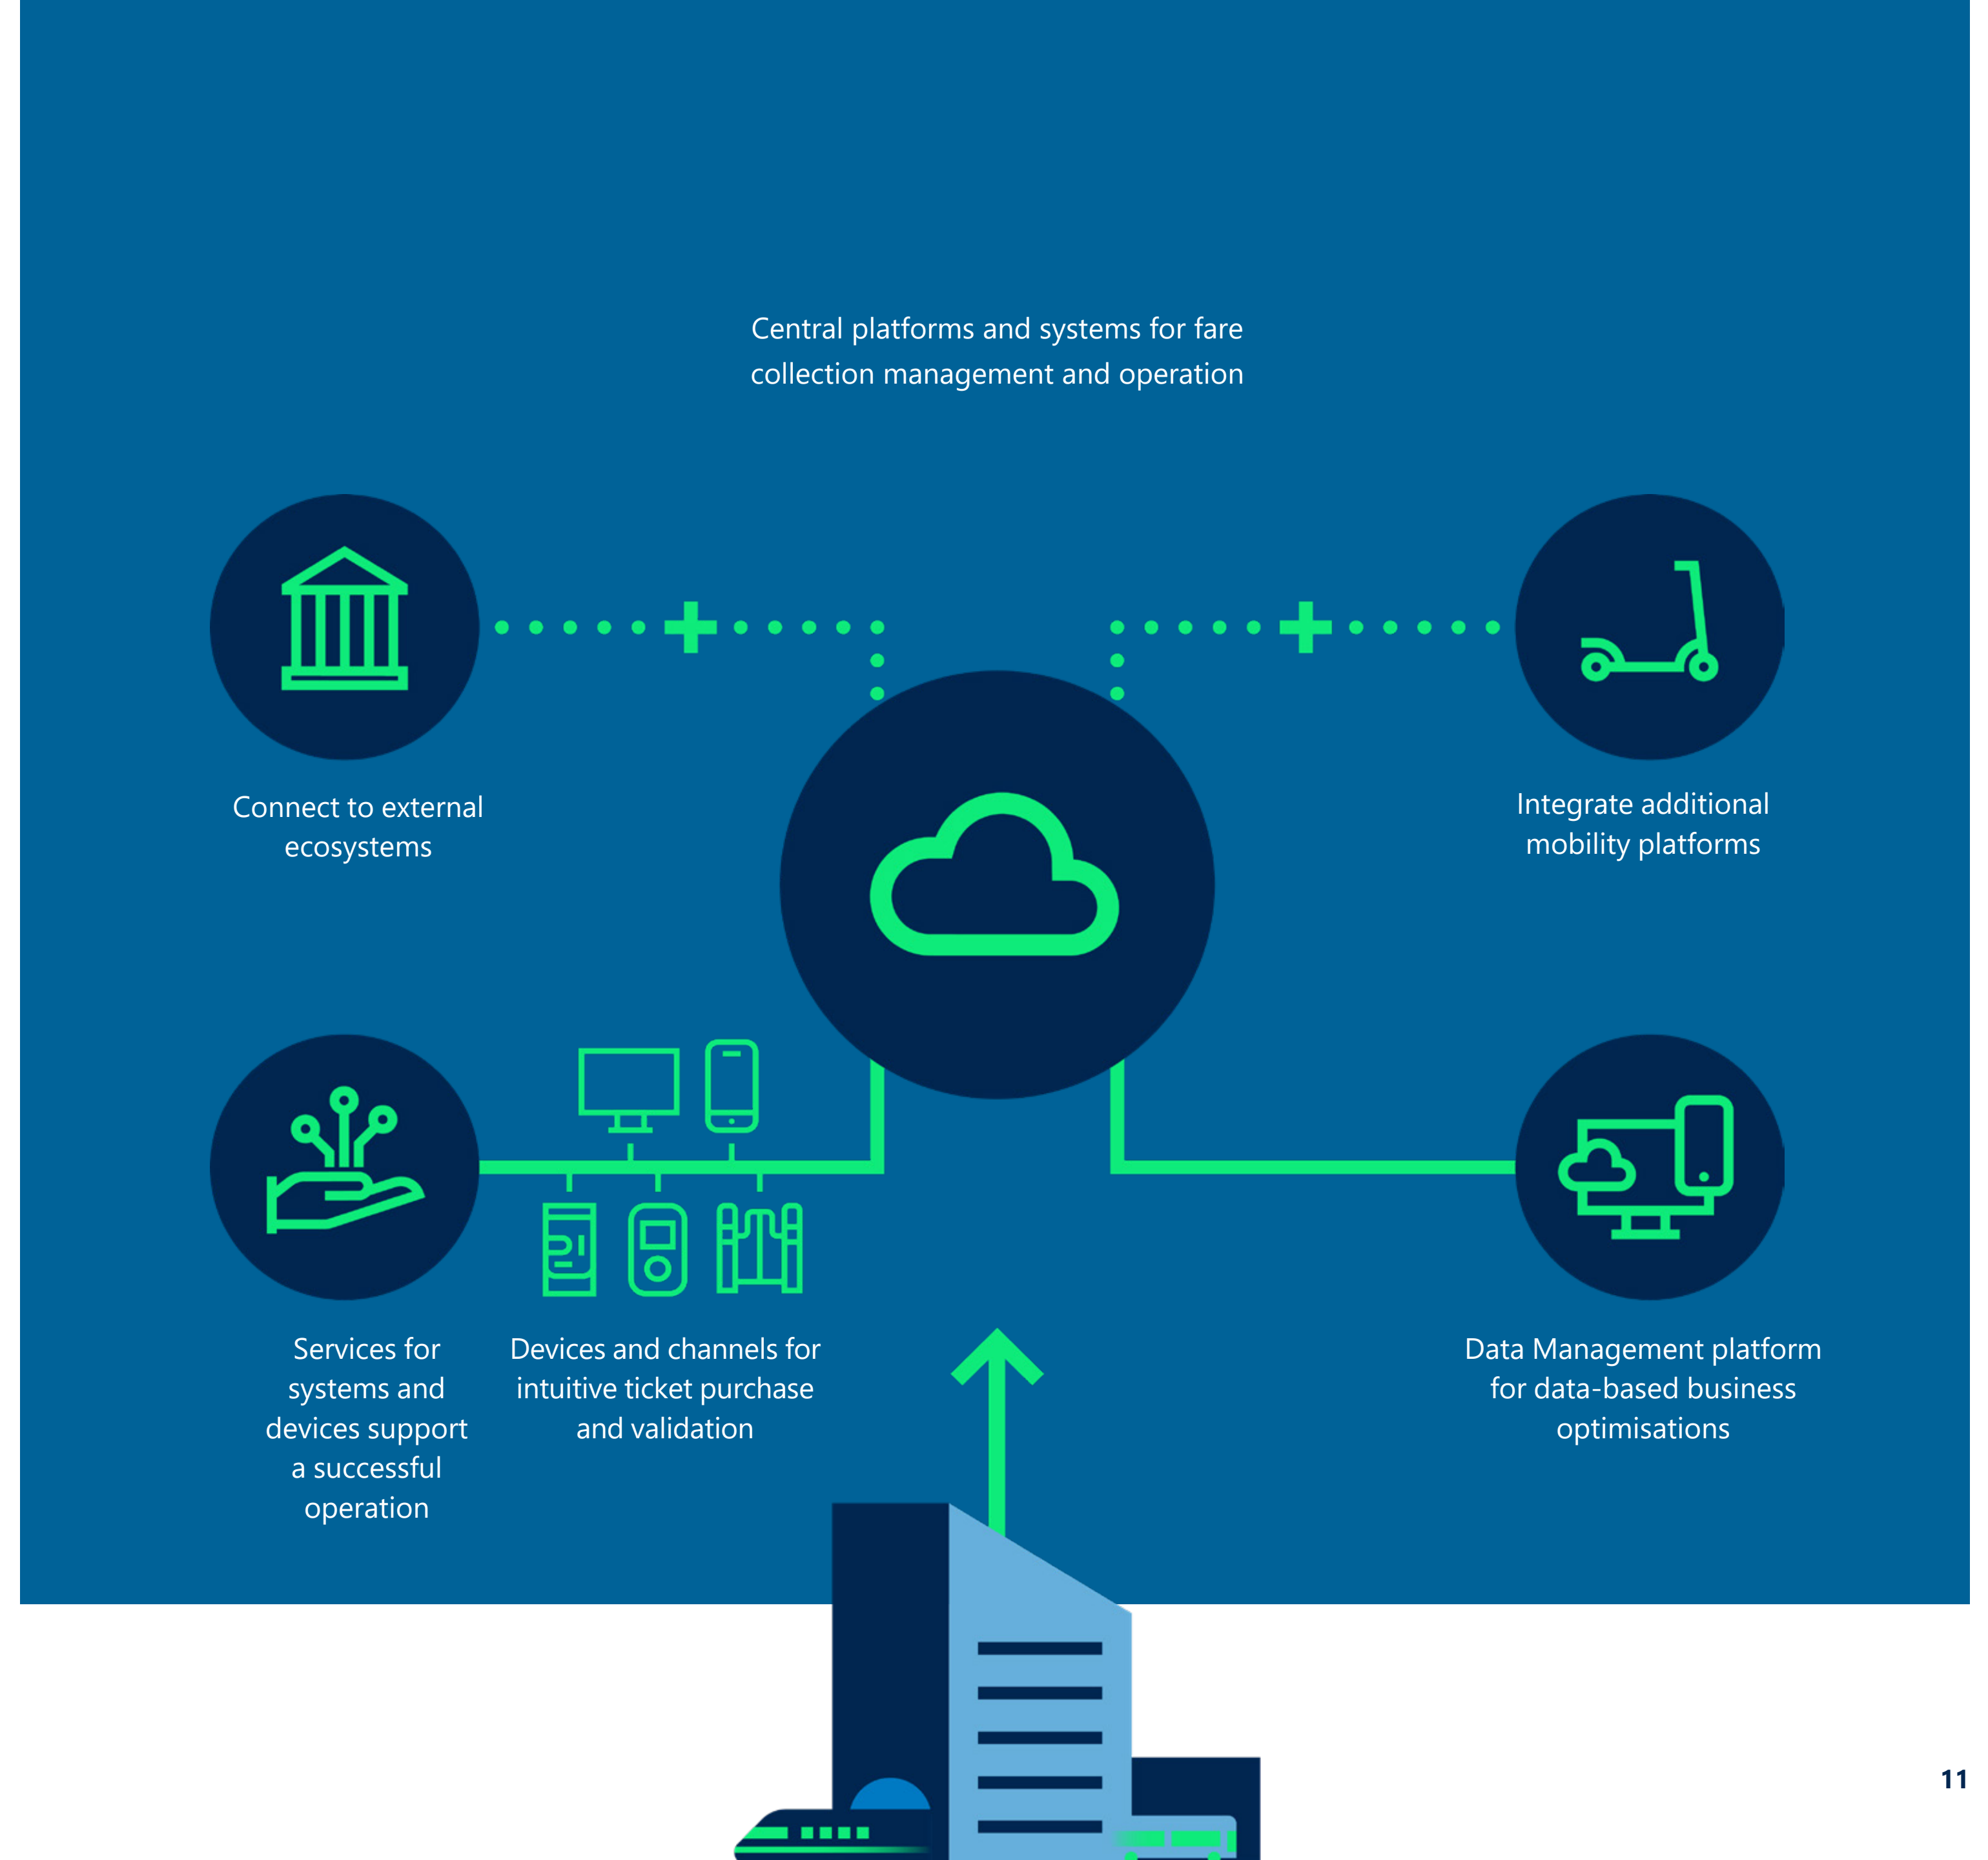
Central platforms and systems for fare collection management and operation

Connect to external ecosystems

Integrate additional mobility platforms

Services for systems and devices support a successful operation

Devices and channels for intuitive ticket purchase and validation

Data Management platform for data-based business optimisations

11